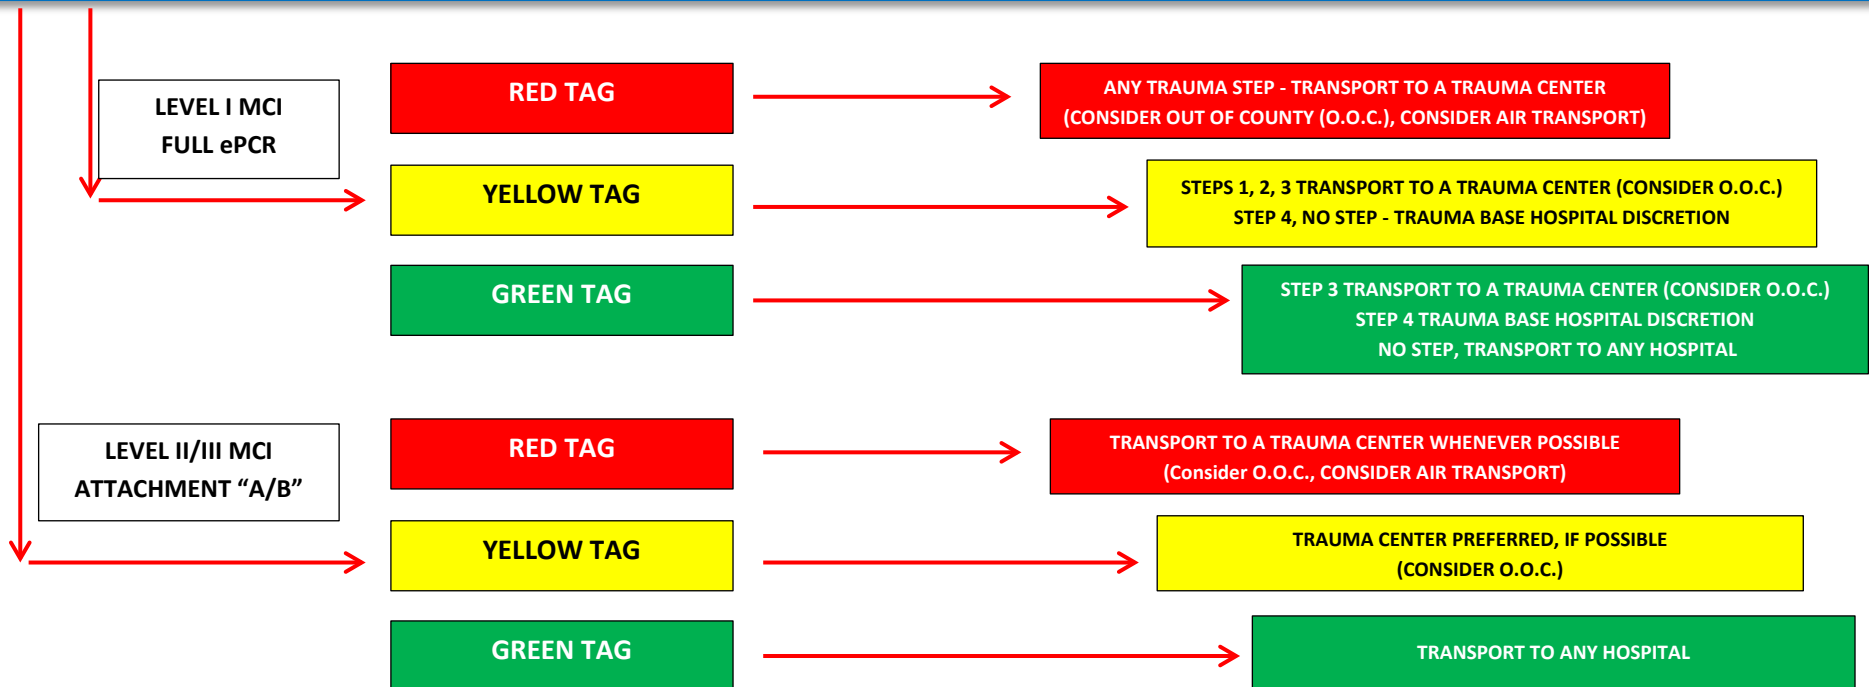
LEVEL I MCI
FULL ePCR

RED TAG

ANY TRAUMA STEP - TRANSPORT TO A TRAUMA CENTER
(CONSIDER OUT OF COUNTY (O.O.C.), CONSIDER AIR TRANSPORT)

YELLOW TAG

STEPS 1, 2, 3 TRANSPORT TO A TRAUMA CENTER (CONSIDER O.O.C.)
STEP 4, NO STEP - TRAUMA BASE HOSPITAL DISCRETION

GREEN TAG

STEP 3 TRANSPORT TO A TRAUMA CENTER (CONSIDER O.O.C.)
STEP 4 TRAUMA BASE HOSPITAL DISCRETION
NO STEP, TRANSPORT TO ANY HOSPITAL

LEVEL II/III MCI
ATTACHMENT "A/B"

RED TAG

TRANSPORT TO A TRAUMA CENTER WHENEVER POSSIBLE
(Consider O.O.C., CONSIDER AIR TRANSPORT)

YELLOW TAG

TRAUMA CENTER PREFERRED, IF POSSIBLE
(CONSIDER O.O.C.)

GREEN TAG

TRANSPORT TO ANY HOSPITAL